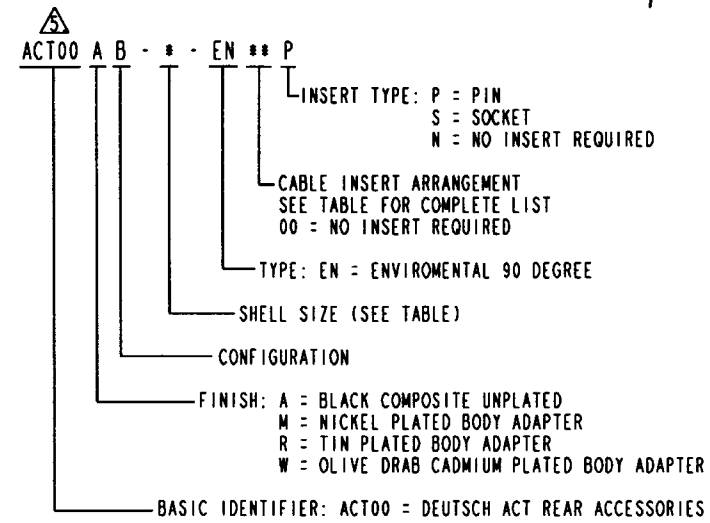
5

ACT00 A B - * - EN ** P

INSERT TYPE: P = PIN
S = SOCKET
N = NO INSERT REQUIRED

CABLE INSERT ARRANGEMENT
SEE TABLE FOR COMPLETE LIST
00 = NO INSERT REQUIRED

TYPE: EN = ENVIROMENTAL 90 DEGREE

SHELL SIZE (SEE TABLE)

CONFIGURATION

FINISH: A = BLACK COMPOSITE UNPLATED
M = NICKEL PLATED BODY ADAPTER
R = TIN PLATED BODY ADAPTER
W = OLIVE DRAB CADMIUM PLATED BODY ADAPTER

BASIC IDENTIFIER: ACT00 = DEUTSCH ACT REAR ACCESSORIES